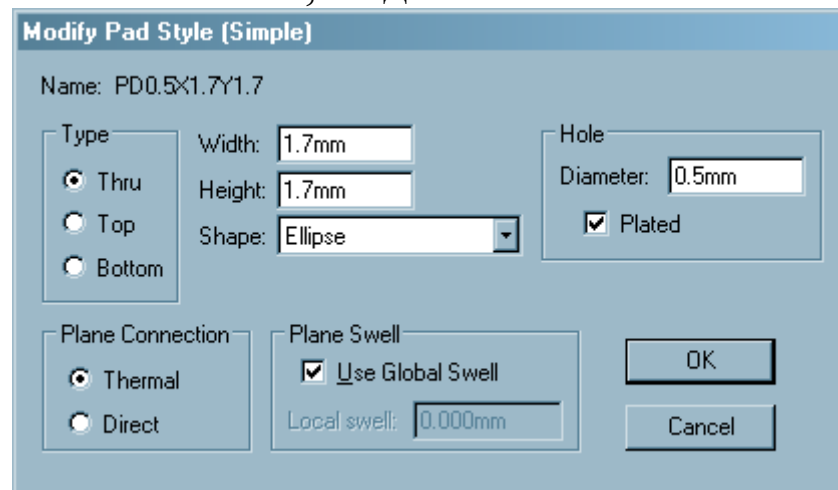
Modify Pad Style (Simple)

Name: PD0.5X1.7Y1.7

Type
Thru
Top
Bottom

Width: 1.7mm
Height: 1.7mm
Shape: Ellipse

Hole
Diameter: 0.5mm
Plated

Plane Connection
Thermal
Direct

Plane Swell
Use Global Swell
Local swell: 0.000mm

OK
Cancel